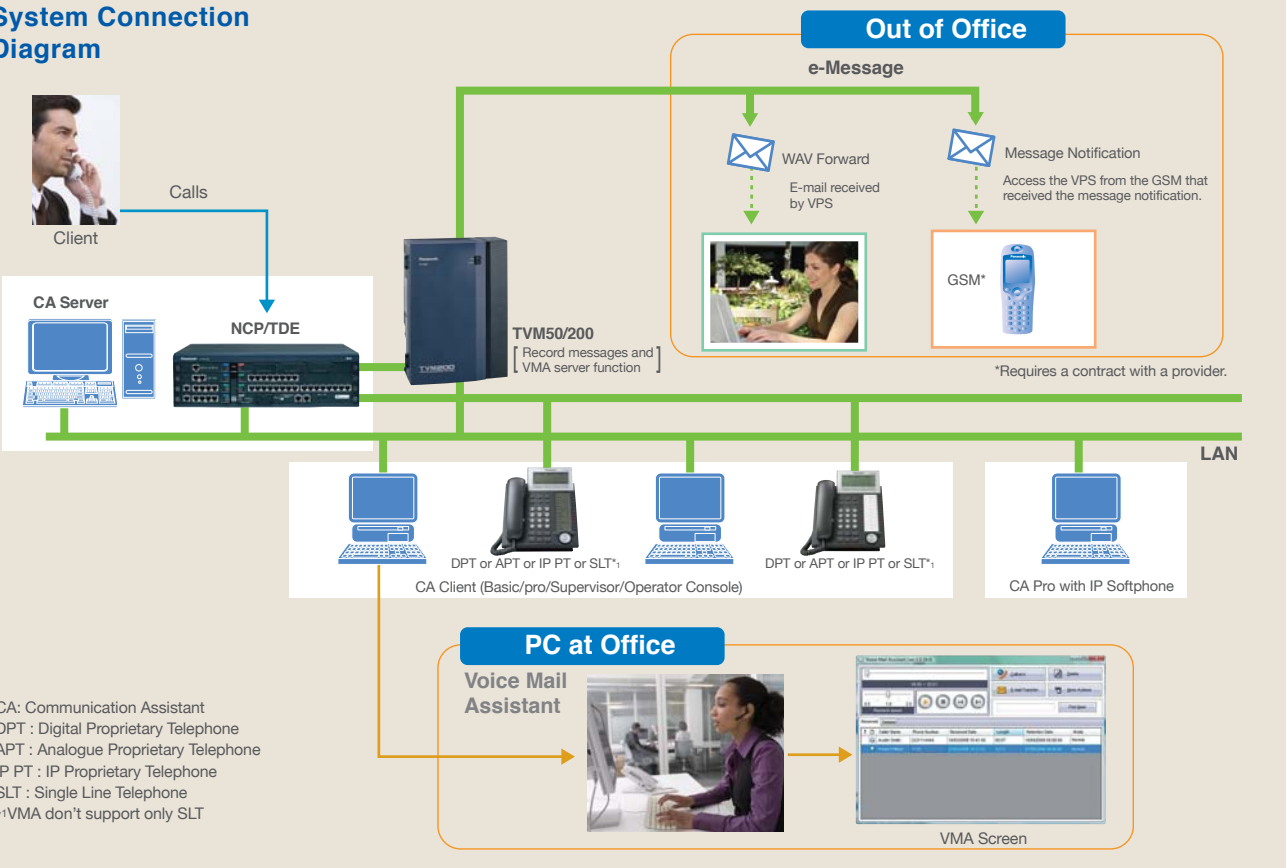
System Connection Diagram

Client

Calls

CA Server

NCP/TDE

TVM50/200
[ Record messages and VMA server function ]

Out of Office

e-Message

WAV Forward

E-mail received by VPS

Message Notification

Access the VPS from the GSM that received the message notification.

GSM*

*Requires a contract with a provider.

LAN

DPT or APT or IP PT or SLT*1

DPT or APT or IP PT or SLT*1

CA Client (Basic/pro/Supervisor/Operator Console)

CA Pro with IP Softphone

PC at Office

Voice Mail Assistant

VMA Screen

CA: Communication Assistant
DPT : Digital Proprietary Telephone
APT : Analogue Proprietary Telephone
IP PT : IP Proprietary Telephone
SLT : Single Line Telephone
*1VMA don't support only SLT